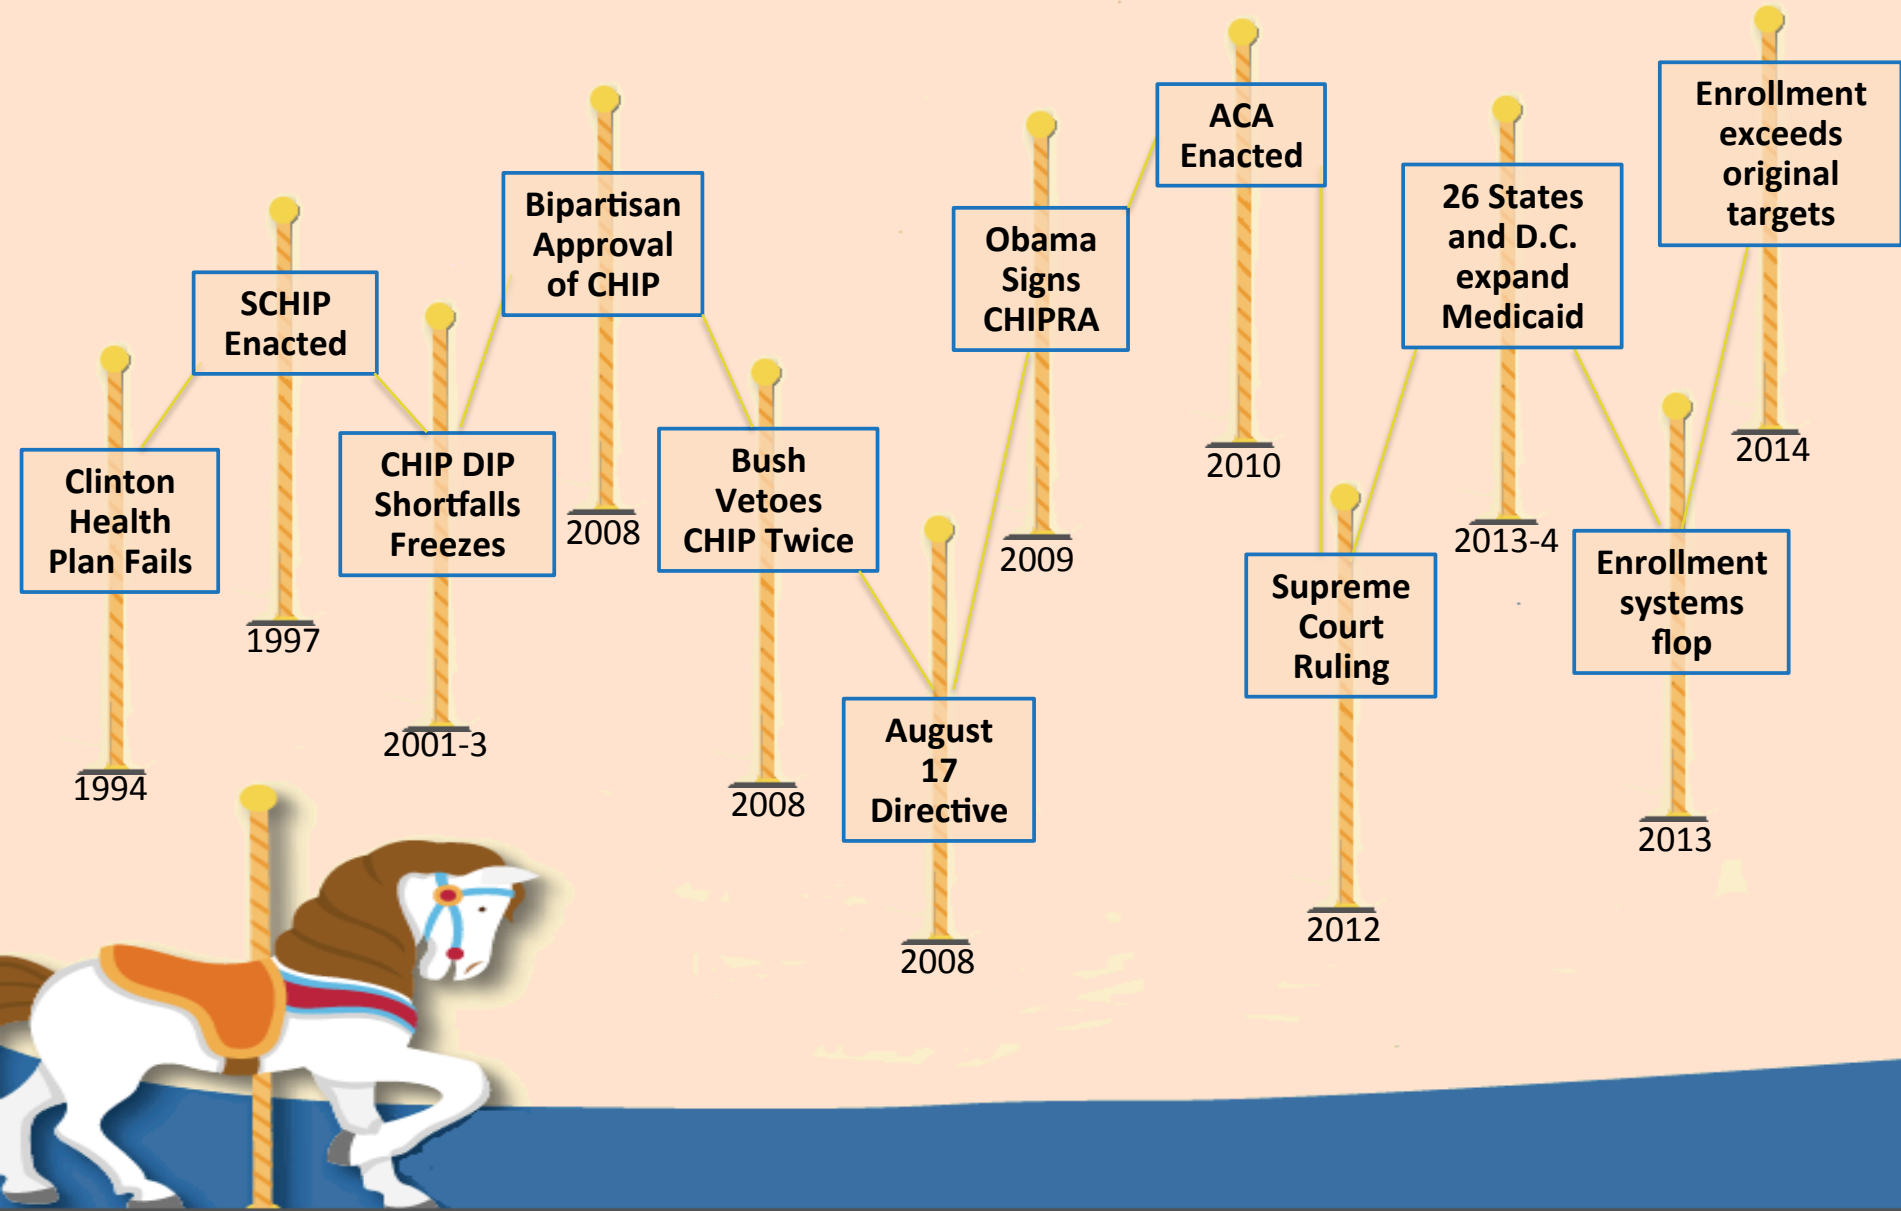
Clinton Health Plan Fails
1994

SCHIP Enacted
1997

CHIP DIP Shortfalls Freezes
2001-3

Bipartisan Approval of CHIP
2008

Bush Vetoes CHIP Twice
2008

August 17 Directive
2008

Obama Signs CHIPRA
2009

ACA Enacted
2010

Supreme Court Ruling
2012

26 States and D.C. expand Medicaid
2013-4

Enrollment systems flop
2013

Enrollment exceeds original targets
2014